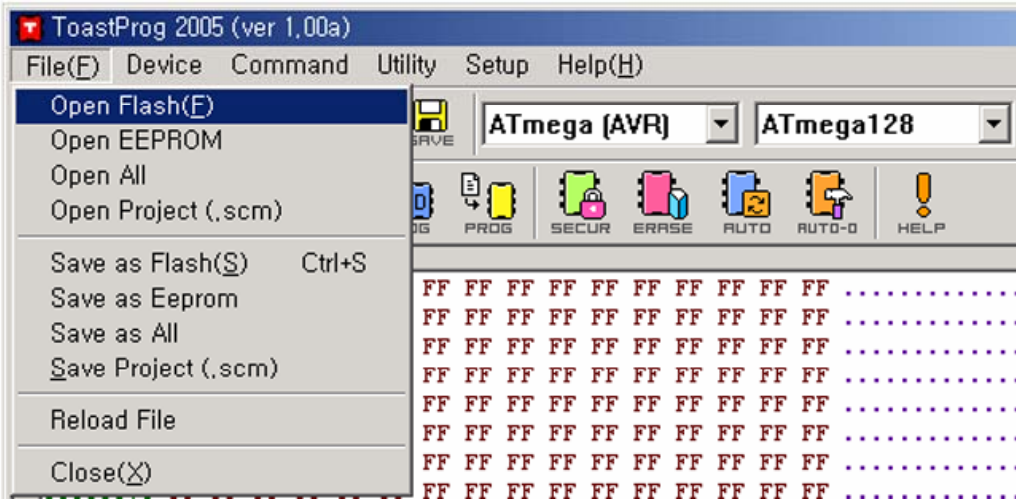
ToastProg 2005 (ver 1,00a)

File(F) Device Command Utility Setup Help(H)

Open Flash(F)
Open EEPROM
Open All
Open Project (.scm)

Save as Flash(S) Ctrl+S
Save as Eeprom
Save as All
Save Project (.scm)

Reload File

Close(X)

SAVE

ATmega (AVR)

ATmega128

G PROG SECUR ERASE AUTO AUTO-D HELP

FF FF FF FF FF FF FF FF FF FF ..........
FF FF FF FF FF FF FF FF FF FF ..........
FF FF FF FF FF FF FF FF FF FF ..........
FF FF FF FF FF FF FF FF FF FF ..........
FF FF FF FF FF FF FF FF FF FF ..........
FF FF FF FF FF FF FF FF FF FF ..........
FF FF FF FF FF FF FF FF FF FF ..........
FF FF FF FF FF FF FF FF FF FF ..........